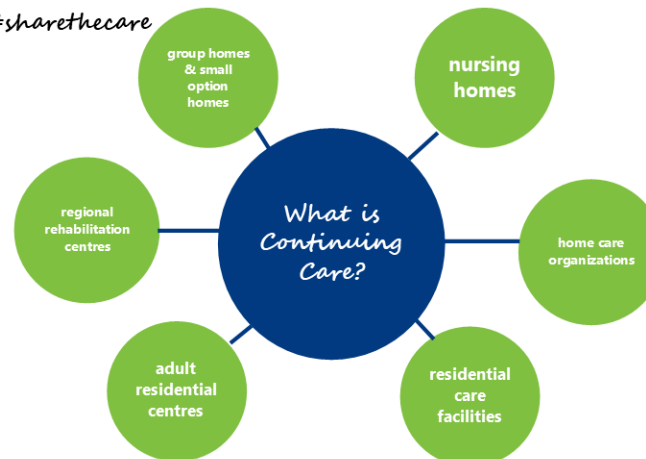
#sharethecare

group homes & small option homes

nursing homes

regional rehabilitation centres

What is Continuing Care?

home care organizations

adult residential centres

residential care facilities